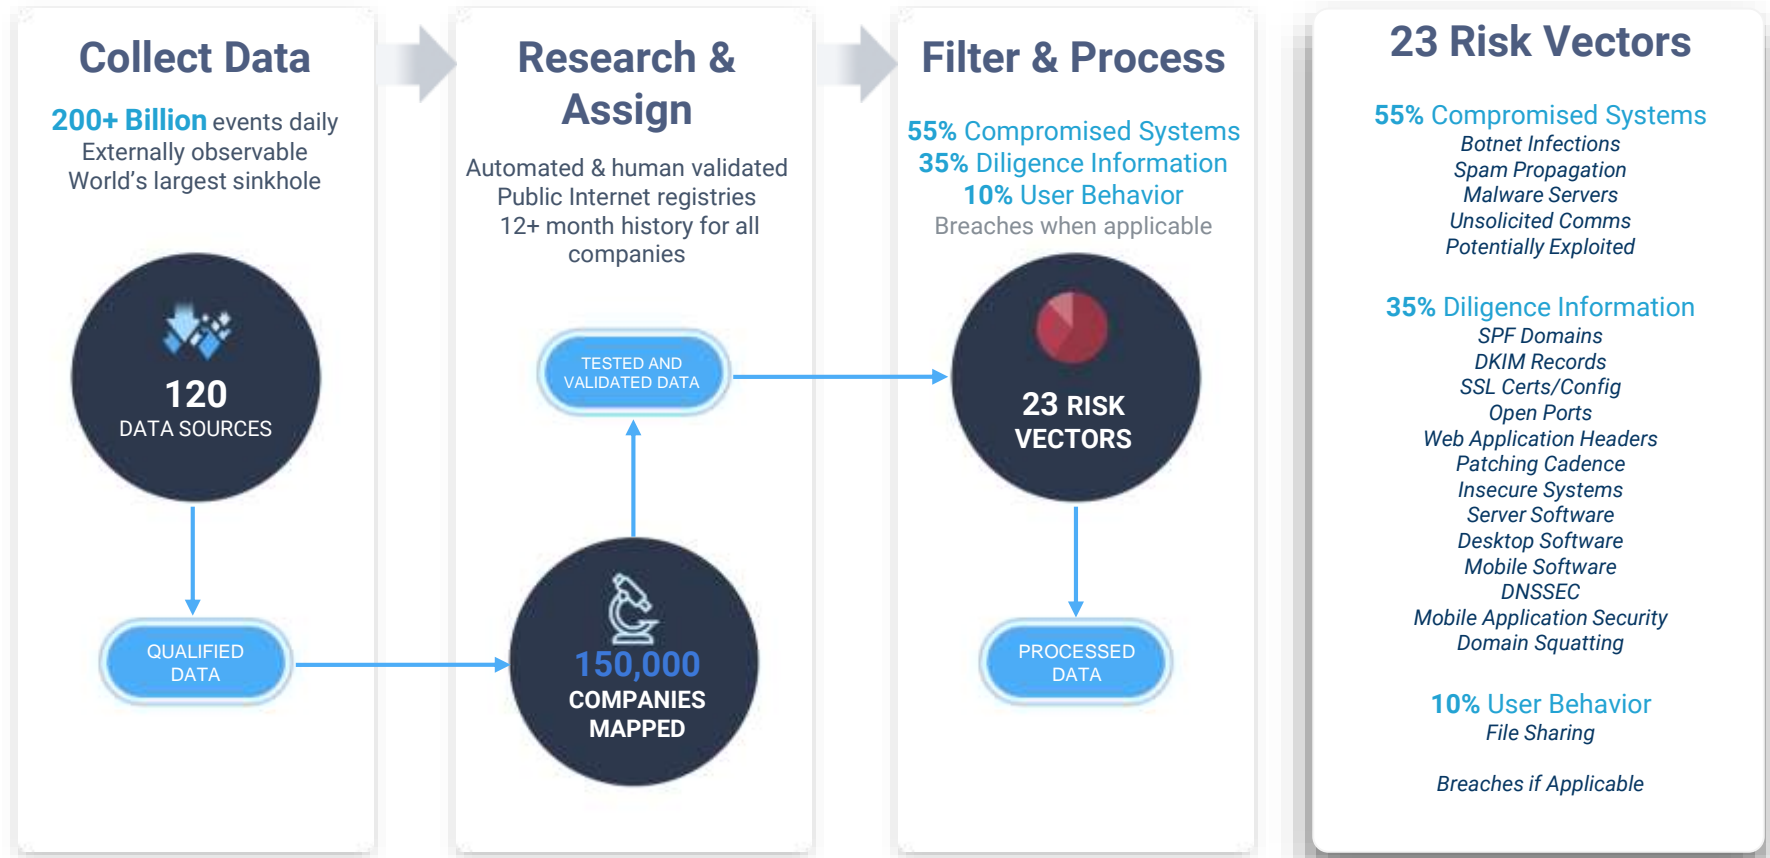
Collect Data

200+ Billion events daily
Externally observable
World's largest sinkhole

120
DATA SOURCES

QUALIFIED
DATA

Research & Assign

Automated & human validated
Public Internet registries
12+ month history for all companies

TESTED AND
VALIDATED DATA

150,000
COMPANIES
MAPPED

Filter & Process

55% Compromised Systems
35% Diligence Information
10% User Behavior
Breaches when applicable

23 RISK
VECTORS

PROCESSED
DATA

23 Risk Vectors

55% Compromised Systems
Botnet Infections
Spam Propagation
Malware Servers
Unsolicited Comms
Potentially Exploited

35% Diligence Information
SPF Domains
DKIM Records
SSL Certs/Config
Open Ports
Web Application Headers
Patching Cadence
Insecure Systems
Server Software
Desktop Software
Mobile Software
DNSSEC
Mobile Application Security
Domain Squatting

10% User Behavior
File Sharing

Breaches if Applicable